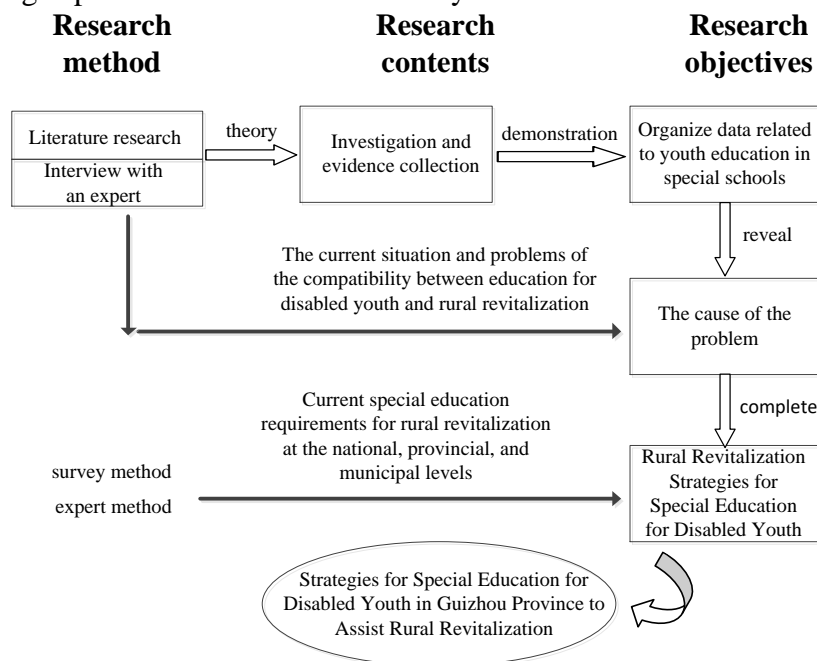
Research method

Research contents

Research objectives

Literature research

Interview with an expert

theory

Investigation and evidence collection

demonstration

Organize data related to youth education in special schools

reveal

The current situation and problems of the compatibility between education for disabled youth and rural revitalization

The cause of the problem

complete

Current special education requirements for rural revitalization at the national, provincial, and municipal levels

survey method

expert method

Rural Revitalization Strategies for Special Education for Disabled Youth

Strategies for Special Education for Disabled Youth in Guizhou Province to Assist Rural Revitalization